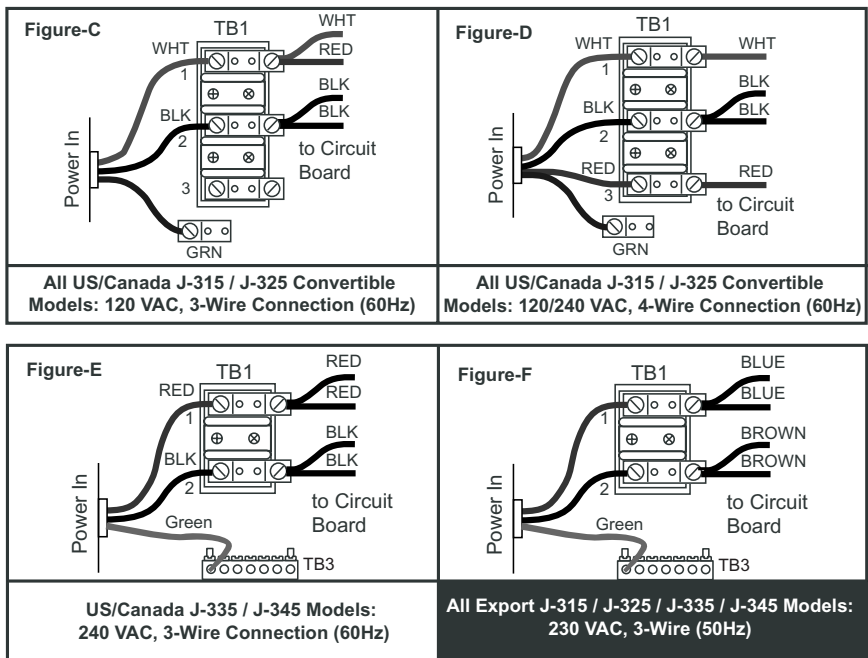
Figure-C

TB1

WHT

WHT

RED

1

BLK

BLK

BLK

2

to Circuit Board

3

Power In

GRN

All US/Canada J-315 / J-325 Convertible Models: 120 VAC, 3-Wire Connection (60Hz)

Figure-D

TB1

WHT

WHT

1

BLK

BLK

BLK

2

RED

RED

3

Power In

to Circuit Board

GRN

All US/Canada J-315 / J-325 Convertible Models: 120/240 VAC, 4-Wire Connection (60Hz)

Figure-E

TB1

RED

RED

RED

1

BLK

BLK

BLK

2

Power In

to Circuit Board

Green

TB3

US/Canada J-335 / J-345 Models: 240 VAC, 3-Wire Connection (60Hz)

Figure-F

TB1

BLUE

BLUE

1

BROWN

BROWN

2

Power In

to Circuit Board

Green

TB3

All Export J-315 / J-325 / J-335 / J-345 Models: 230 VAC, 3-Wire (50Hz)